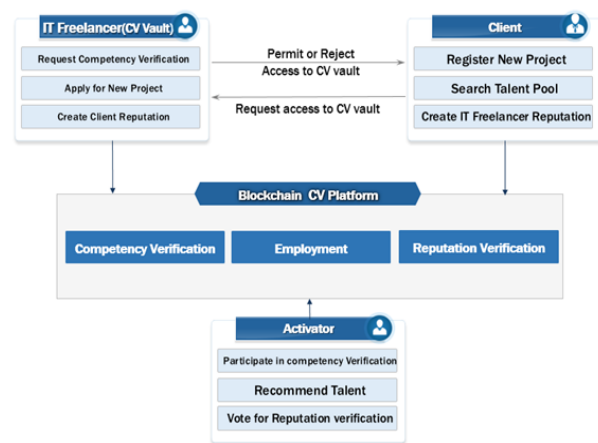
IT Freelancer(CV Vault)

Request Competency Verification

Apply for New Project

Create Client Reputation

Permit or Reject Access to CV vault

Request access to CV vault

Client

Register New Project

Search Talent Pool

Create IT Freelancer Reputation

Blockchain CV Platform

Competency Verification

Employment

Reputation Verification

Activator

Participate in competency Verification

Recommend Talent

Vote for Reputation verification